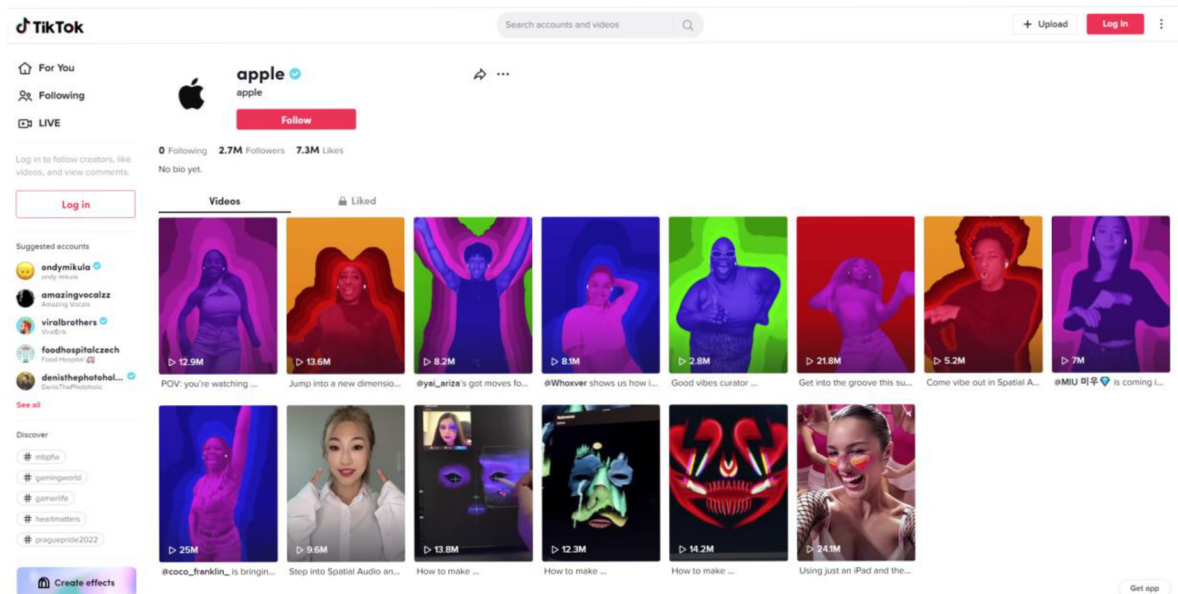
TikTok

Search accounts and videos

+ Upload

Log in

For You

Following

LIVE

Log in to follow creators, like videos, and view comments.

Log in

Suggested accounts

ondymikula
ondy mikula

amazingvocalzz
Amazing Vocals

viralbrothers
ViralErik

foodhospitalczech
Food Hospital

denisthephotohol...
DenisThePhotoholic

See all

Discover

mbpfw

gamingworld

gamerlife

heartmatters

pragueprIde2022

Create effects

apple
apple

Follow

0 Following 2.7M Followers 7.3M Likes

No bio yet.

Videos

Liked

12.9M
POV: you're watching ...

13.6M
Jump into a new dimensio...

8.2M
@yai_ariza's got moves fo...

8.1M
@Whoxver shows us how i...

2.8M
Good vibes curator ...

21.8M
Get into the groove this su...

5.2M
Come vibe out in Spatial A...

7M
@MIU 미우 is coming i...

25M
@coco_franklin_ is bringin...

9.6M
Step into Spatial Audio an...

13.8M
How to make ...

12.3M
How to make ...

14.2M
How to make ...

24.1M
Using just an iPad and the...

Get app